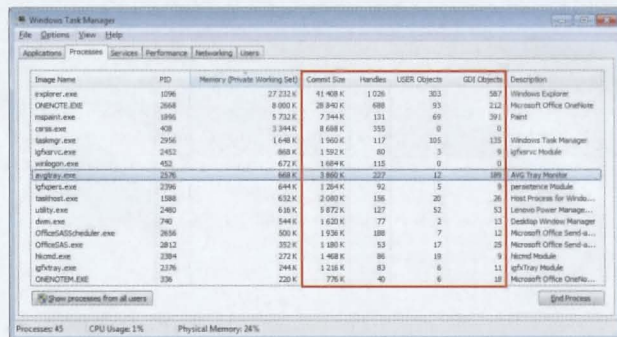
Windows Task Manager

File Options View Help

Applications Processes Services Performance Networking Users

| Image Name | PID | Memory (Private Working Set) | Commit Size | Handles | USER Objects | GDI Objects | Description |
|---|---|---|---|---|---|---|---|
| explorer.exe | 1096 | 27 232 K | 41 408 K | 1 026 | 303 | 587 | Windows Explorer |
| ONENOTE.EXE | 2668 | 8 080 K | 28 840 K | 688 | 93 | 212 | Microsoft Office OneNote |
| mspaint.exe | 1896 | 5 732 K | 7 344 K | 131 | 69 | 391 | Paint |
| csrss.exe | 408 | 3 344 K | 8 688 K | 355 | 0 | 0 | |
| taskmgr.exe | 2956 | 1 648 K | 1 960 K | 117 | 105 | 135 | Windows Task Manager |
| igfxsrvc.exe | 2452 | 868 K | 1 592 K | 80 | 3 | 9 | igfxsrvc Module |
| winlogon.exe | 452 | 672 K | 1 684 K | 115 | 0 | 0 | |
| avgtray.exe | 2576 | 668 K | 3 860 K | 227 | 12 | 189 | AVG Tray Monitor |
| igfxpers.exe | 2396 | 644 K | 1 264 K | 92 | 5 | 9 | persistence Module |
| taskhost.exe | 1588 | 632 K | 2 080 K | 156 | 20 | 26 | Host Process for Windo... |
| utility.exe | 2480 | 616 K | 5 872 K | 127 | 52 | 53 | Lenovo Power Manage... |
| dwm.exe | 740 | 544 K | 1 620 K | 77 | 2 | 13 | Desktop Window Manager |
| OfficeSASScheduler.exe | 2656 | 500 K | 1 936 K | 188 | 7 | 12 | Microsoft Office Send-a... |
| OfficeSAS.exe | 2812 | 352 K | 1 180 K | 53 | 17 | 25 | Microsoft Office Send-a... |
| hkcmd.exe | 2384 | 272 K | 1 468 K | 86 | 19 | 9 | hkcmd Module |
| igfxtray.exe | 2376 | 244 K | 1 216 K | 83 | 6 | 11 | igfxTray Module |
| ONENOTEM.EXE | 336 | 220 K | 776 K | 40 | 6 | 18 | Microsoft Office OneNo... |

Show processes from all users

End Process

Processes: 45 CPU Usage: 1% Physical Memory: 24%